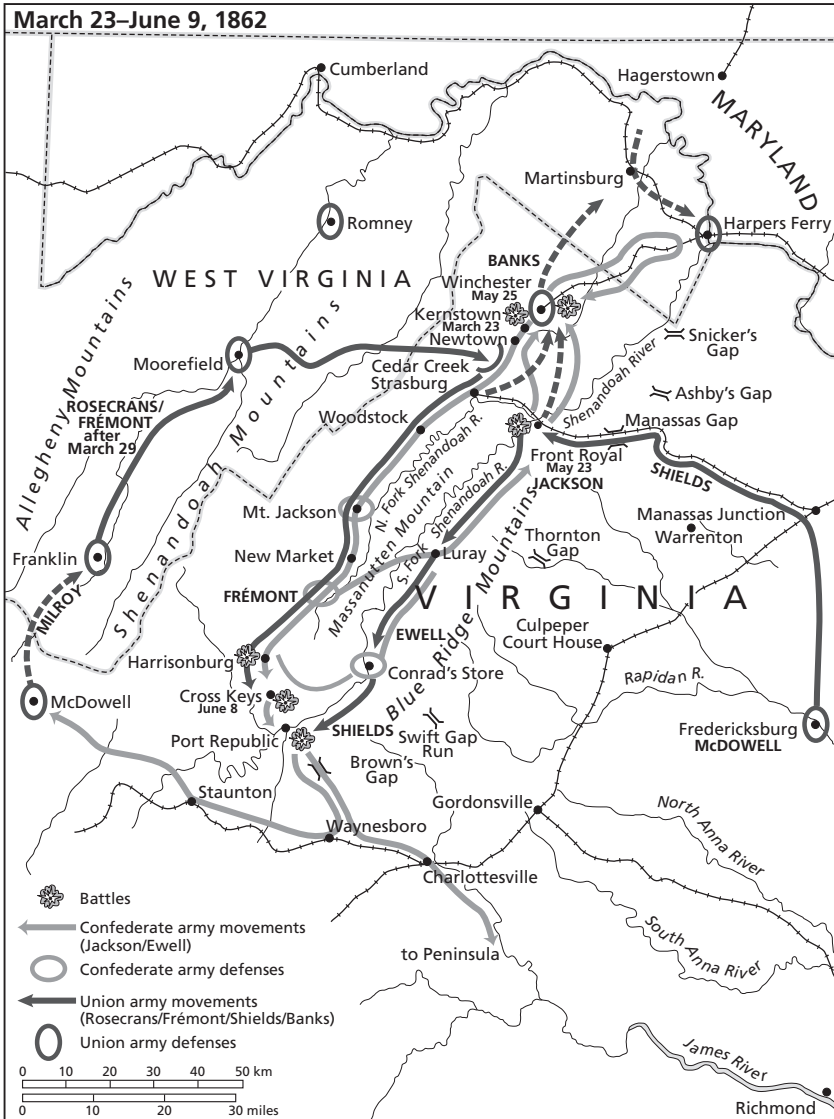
March 23–June 9, 1862

Cumberland
Hagerstown
MARYLAND
Martinsburg
Romney
Harpers Ferry
BANKS
Winchester
May 25
WEST VIRGINIA
Kernstown
March 23
Newtown
Snicker's Gap
Allegheny Mountains
Moorefield
Cedar Creek
Strasburg
Ashby's Gap
Shenandoah River
Manassas Gap
ROSECRANS/ FRÉMONT after March 29
Woodstock
Shenandoah Mountains
N. Fork Shenandoah R.
Front Royal
May 23
JACKSON
SHIELDS
Mt. Jackson
Massanutten Mountain
S. Fork Shenandoah R.
Thornton Gap
Manassas Junction
Warrenton
Franklin
New Market
Luray
MILROY
FRÉMONT
VIRGINIA
Blue Ridge Mountains
EWELL
Culpeper Court House
Harrisonburg
Conrad's Store
Rapidan R.
McDowell
Cross Keys
June 8
SHIELDS
Swift Gap Run
Fredericksburg
McDOWELL
Port Republic
Brown's Gap
Staunton
Gordonsville
Waynesboro
North Anna River
Charlottesville
Battles
Confederate army movements (Jackson/Ewell)
Confederate army defenses
South Anna River
to Peninsula
Union army movements (Rosecrans/Frémont/Shields/Banks)
Union army defenses
James River
0 10 20 30 40 50 km
0 10 20 30 miles
Richmond